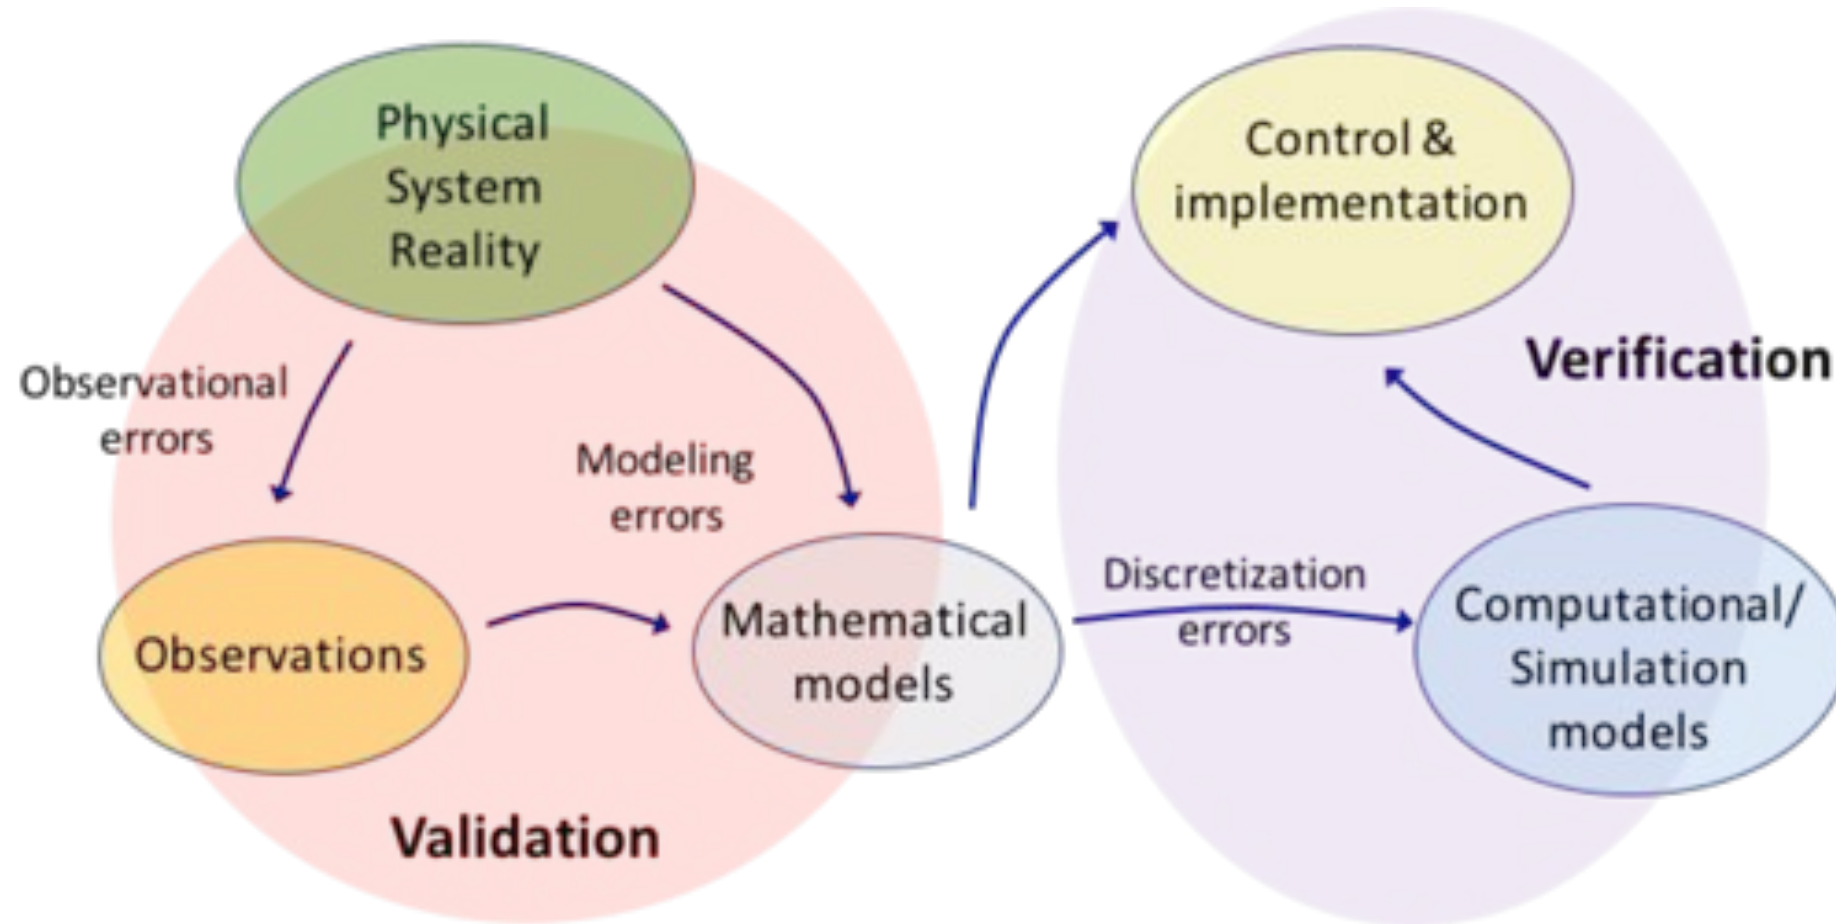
Physical System Reality

Control & implementation

Verification

Observational errors

Modeling errors

Discretization errors

Observations

Mathematical models

Computational/ Simulation models

Validation